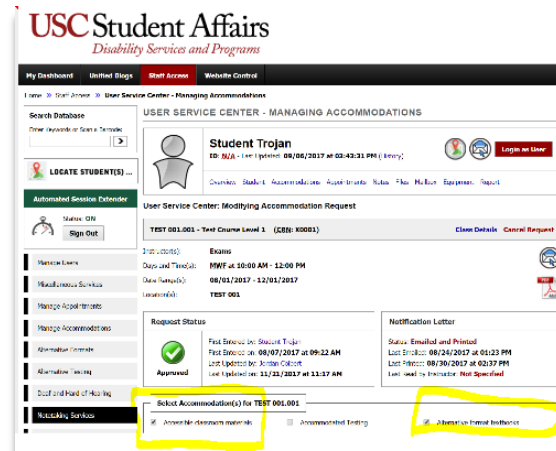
USC Student Affairs
Disability Services and Programs

My Dashboard | Unified Blogs | Staff Access | Website Control

Home » Staff Access » User Service Center - Managing Accommodations

Search Database
Enter Keywords or Scan a Barcode:
>

LOCATE STUDENT(S) ...

Automated Session Extender
Status: ON
Sign Out

Manage Users
Miscellaneous Services
Manage Appointments
Manage Accommodations
Alternative Formats
Alternative Testing
Deaf and Hard of Hearing
Notetaking Services

USER SERVICE CENTER - MANAGING ACCOMMODATIONS

Student Trojan
ID: N/A - Last Updated: 08/08/2017 at 03:43:31 PM (Henry)

Login as User

Overview Student Accommodations Appointments Notes Files Mailbox Equipment Report

User Service Center: Modifying Accommodation Request

TEST 001.001 - Test Course Level 1 (CRN: X0001)

Class Details Cancel Request

Instructor(s): Exams
Days and Time(s): MWF at 10:00 AM - 12:00 PM
Date Range(s): 08/01/2017 - 12/01/2017
Location(s): TEST 001

Request Status
First Entered by: Student Trojan
First Entered on: 08/07/2017 at 09:22 AM
Last Updated by: Jordan Colcott
Last Updated on: 11/21/2017 at 11:17 AM

Notification Letter
Status: Emailed and Printed
Last Emailed: 08/24/2017 at 01:23 PM
Last Printed: 08/30/2017 at 02:37 PM
Last Read by Instructor: Not Specified

Select Accommodation(s) for TEST 001.001
Accessible classroom materials
Accommodated Testing
Alternative format textbooks